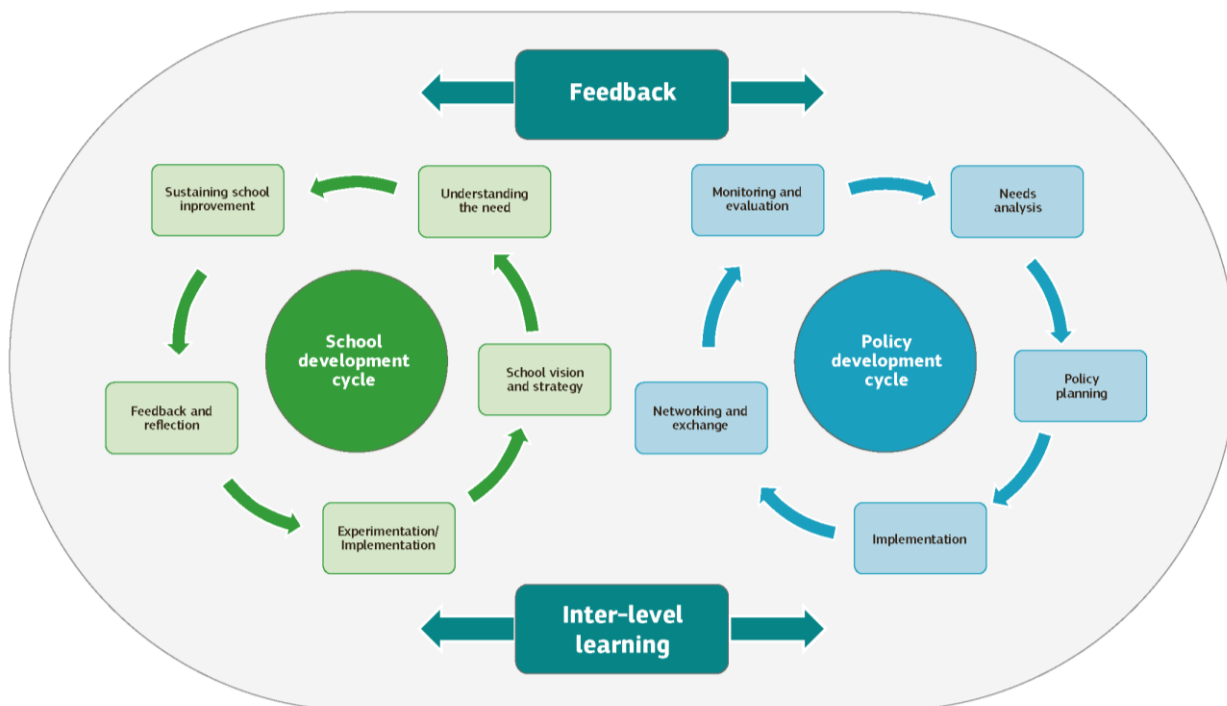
Feedback

Sustaining school inprovement

Understanding the need

School development cycle

School vision and strategy

Feedback and reflection

Experimentation/ Implementation

Monitoring and evaluation

Needs analysis

Policy development cycle

Policy planning

Networking and exchange

Implementation

Inter-level learning